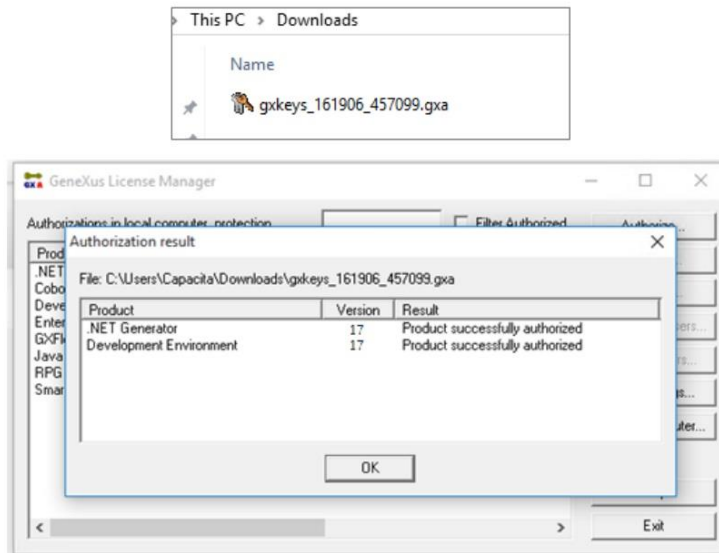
This PC > Downloads

Name

gxkeys_161906_457099.gxa

GeneXus License Manager

Authorizations in local computer, protection

Filter Authorized

Authorize...

Prod
.NET
Cobo
Deve
Enter
GXFl
Java
RPG
Smar

Authorization result

File: C:\Users\Capacita\Downloads\gxkeys_161906_457099.gxa

| Product | Version | Result |
|---|---|---|
| .NET Generator | 17 | Product successfully authorized |
| Development Environment | 17 | Product successfully authorized |

OK

sers...
rs...
s...
uter...

Exit